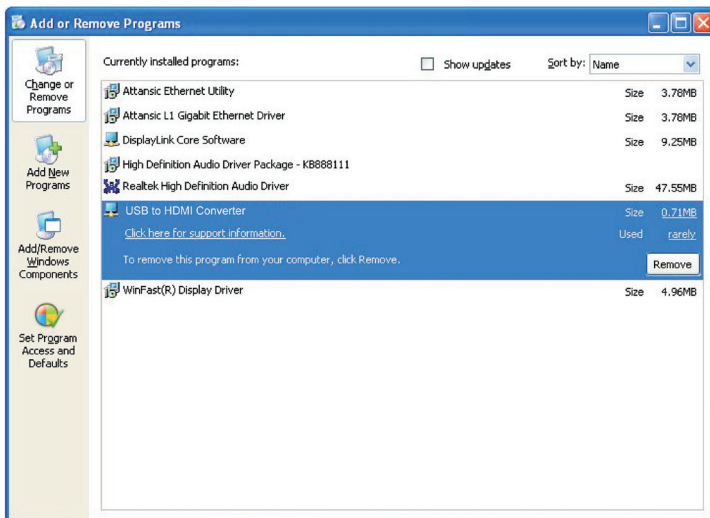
Add or Remove Programs

Change or Remove Programs

Add New Programs

Add/Remove Windows Components

Set Program Access and Defaults

Currently installed programs:

Show updates

Sort by: Name

Attansic Ethernet Utility Size 3.78MB

Attansic L1 Gigabit Ethernet Driver Size 3.78MB

DisplayLink Core Software Size 9.25MB

High Definition Audio Driver Package - KB888111

Realtek High Definition Audio Driver Size 47.55MB

USB to HDMI Converter Size 0.71MB

Click here for support information. Used rarely

To remove this program from your computer, click Remove.

Remove

WinFast(R) Display Driver Size 4.96MB